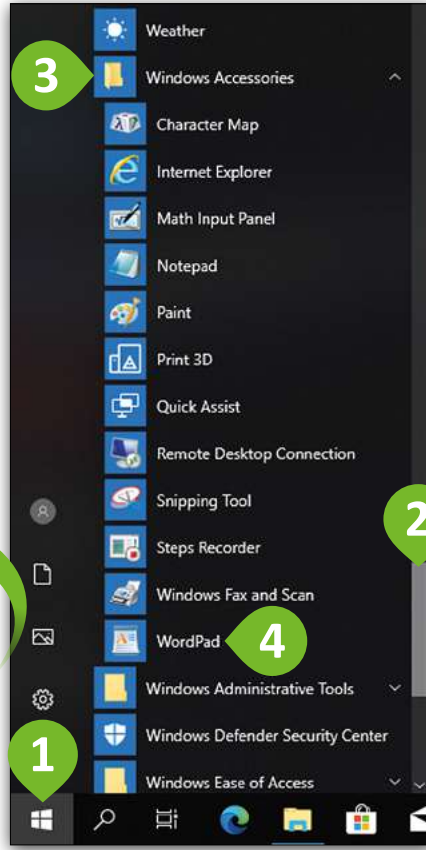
Weather
3
Windows Accessories
Character Map
Internet Explorer
Math Input Panel
Notepad
Paint
Print 3D
Quick Assist
Remote Desktop Connection
Snipping Tool
2
Steps Recorder
Windows Fax and Scan
WordPad
4
Windows Administrative Tools
Windows Defender Security Center
1
Windows Ease of Access